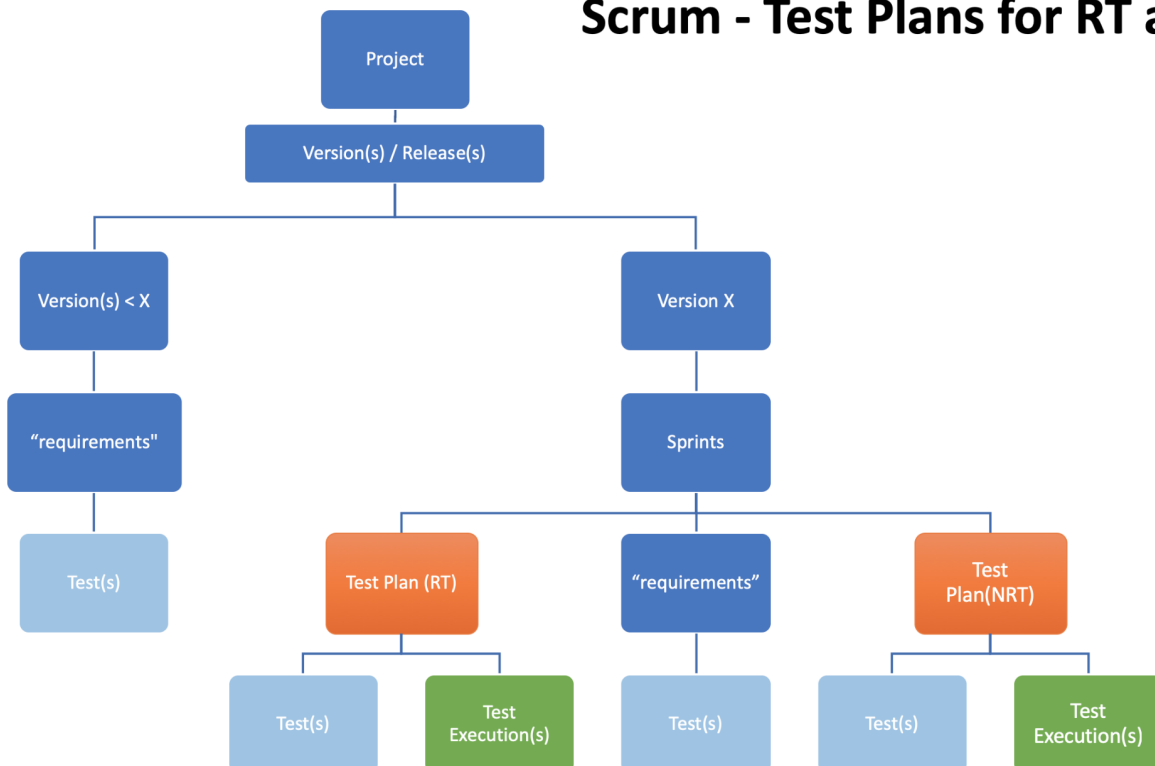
Scrum - Test Plans for RT a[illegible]

Project

Version(s) / Release(s)

Version(s) < X

Version X

“requirements"

Sprints

Test(s)

Test Plan (RT)

“requirements”

Test Plan(NRT)

Test(s)

Test Execution(s)

Test(s)

Test(s)

Test Execution(s)